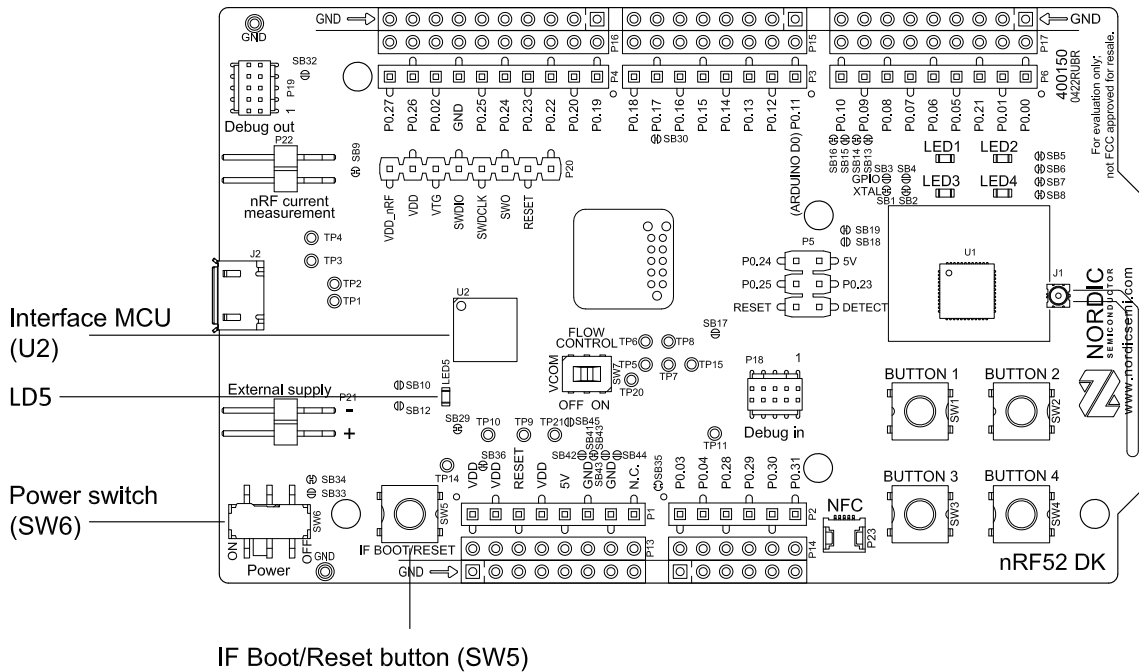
GND
GND
SB32
P19
Debug out
GND
P16
P15
P17
GND
P4
P3
P6
400150
0422RUBR
For evaluation only;
not FCC approved for resale.
P0.27
P0.26
P0.02
GND
P0.25
P0.24
P0.23
P0.22
P0.20
P0.19
P0.18
P0.17
P0.16
P0.15
P0.14
P0.13
P0.12
P0.11
(ARDUINO D0)
SB30
P0.10
P0.09
P0.08
P0.07
P0.06
P0.05
P0.21
P0.01
P0.00
LED1
LED2
LED3
LED4
SB5
SB6
SB7
SB8
SB16
SB15
SB14
SB13
SB3
SB4
GPIO
XTAL
SB1
SB2
P22
SB9
nRF current measurement
P20
VDD_nRF
VDD
VTG
SWDIO
SWDCLK
SWO
RESET
SB19
SB18
P5
P0.24
5V
P0.25
P0.23
RESET
DETECT
U1
J1
NORDIC
SEMICONDUCTOR
www.nordicsemi.com
J2
TP4
TP3
TP2
TP1
U2
Interface MCU
(U2)
FLOW
CONTROL
TP6
TP8
SB17
TP5
TP7
TP15
TP20
SW7
VCOM
OFF ON
P18
1
Debug in
BUTTON 1
BUTTON 2
SW1
SW2
LD5
LED5
SB10
SB12
External supply
P21
-
+
SB29
TP10
TP9
TP21
SB45
SB41
SB43
SB42
SB43
SB44
TP11
Debug in
TP14
SB36
VDD
VDD
RESET
VDD
5V
GND
GND
N.C.
SB35
P0.03
P0.04
P0.28
P0.29
P0.30
P0.31
P1
P2
BUTTON 3
BUTTON 4
SW3
SW4
NFC
P23
Power switch
(SW6)
SB34
SB33
SW6
SW5
ON
OFF
GND
Power
IF BOOT/RESET
P13
P14
GND
nRF52 DK
IF Boot/Reset button (SW5)